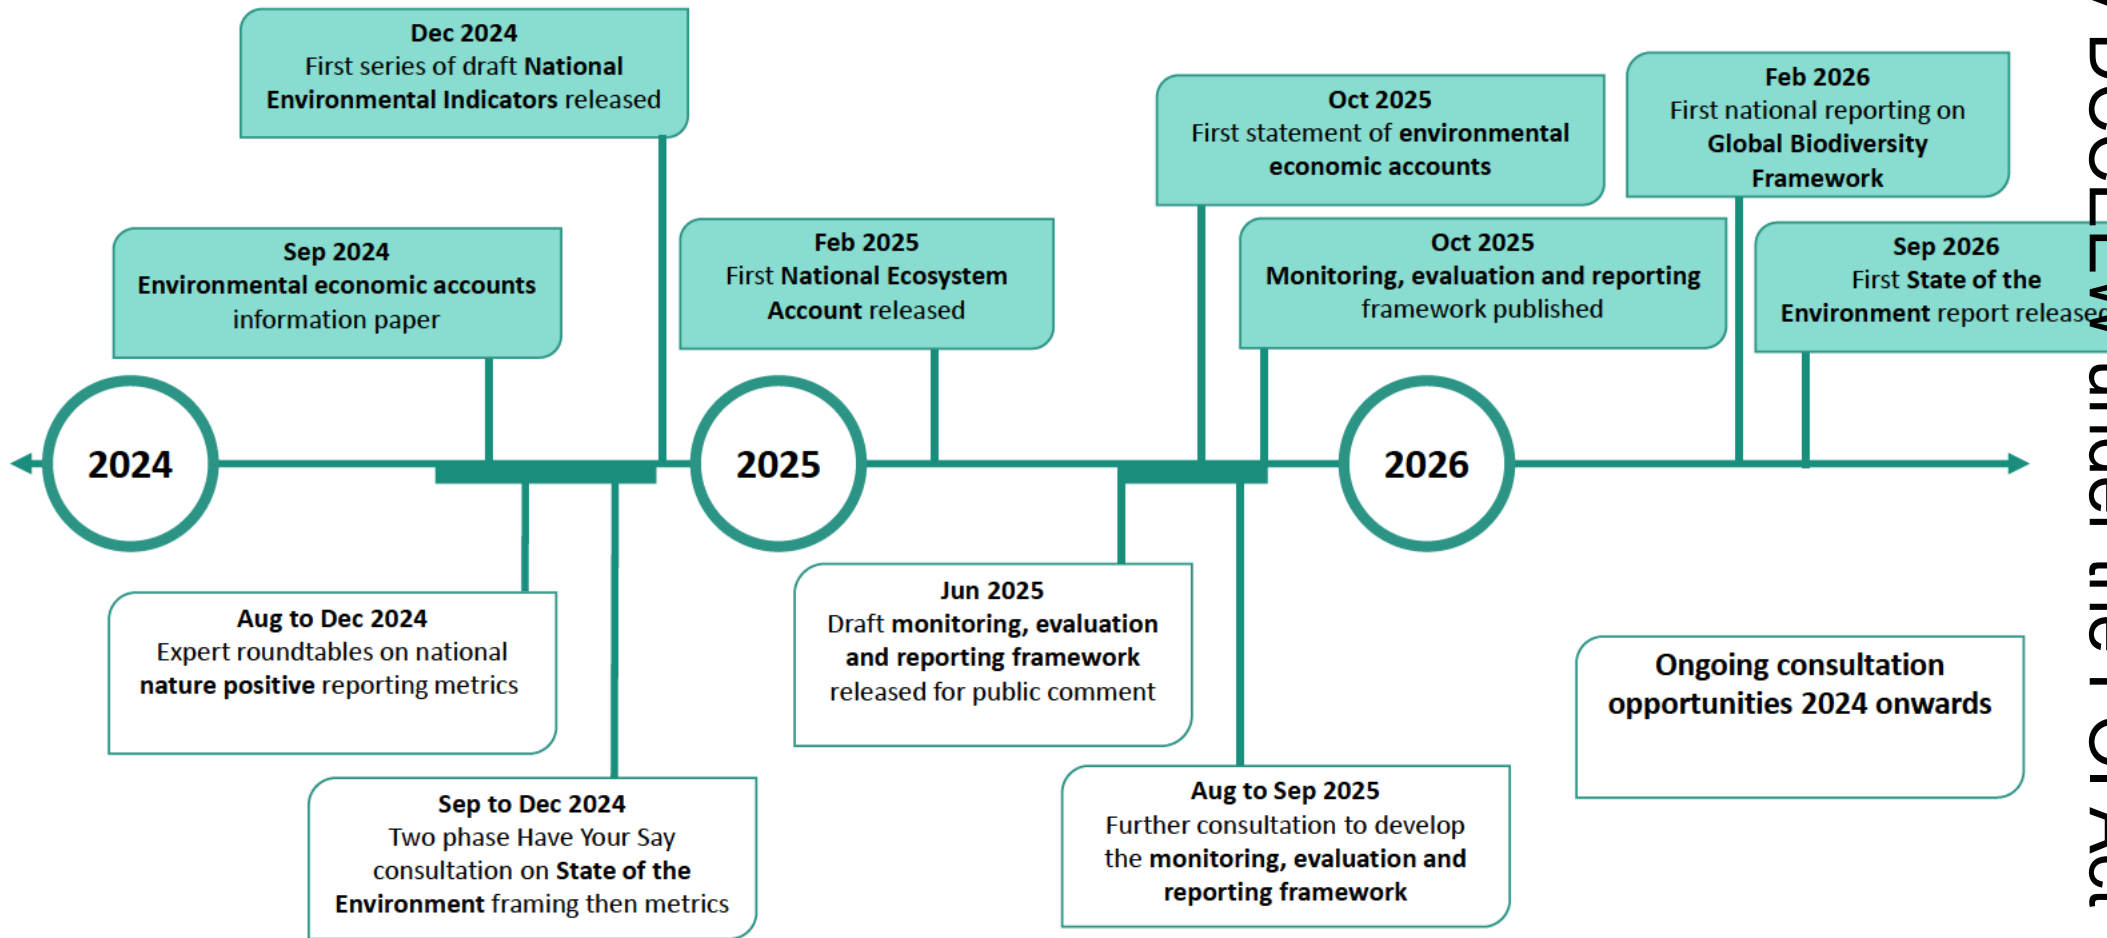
Dec 2024
First series of draft National Environmental Indicators released

Sep 2024
Environmental economic accounts information paper

Feb 2025
First National Ecosystem Account released

Oct 2025
First statement of environmental economic accounts

Oct 2025
Monitoring, evaluation and reporting framework published

Feb 2026
First national reporting on Global Biodiversity Framework

Sep 2026
First State of the Environment report release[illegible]

2024

2025

2026

Aug to Dec 2024
Expert roundtables on national nature positive reporting metrics

Sep to Dec 2024
Two phase Have Your Say consultation on State of the Environment framing then metrics

Jun 2025
Draft monitoring, evaluation and reporting framework released for public comment

Aug to Sep 2025
Further consultation to develop the monitoring, evaluation and reporting framework

Ongoing consultation opportunities 2024 onwards

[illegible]